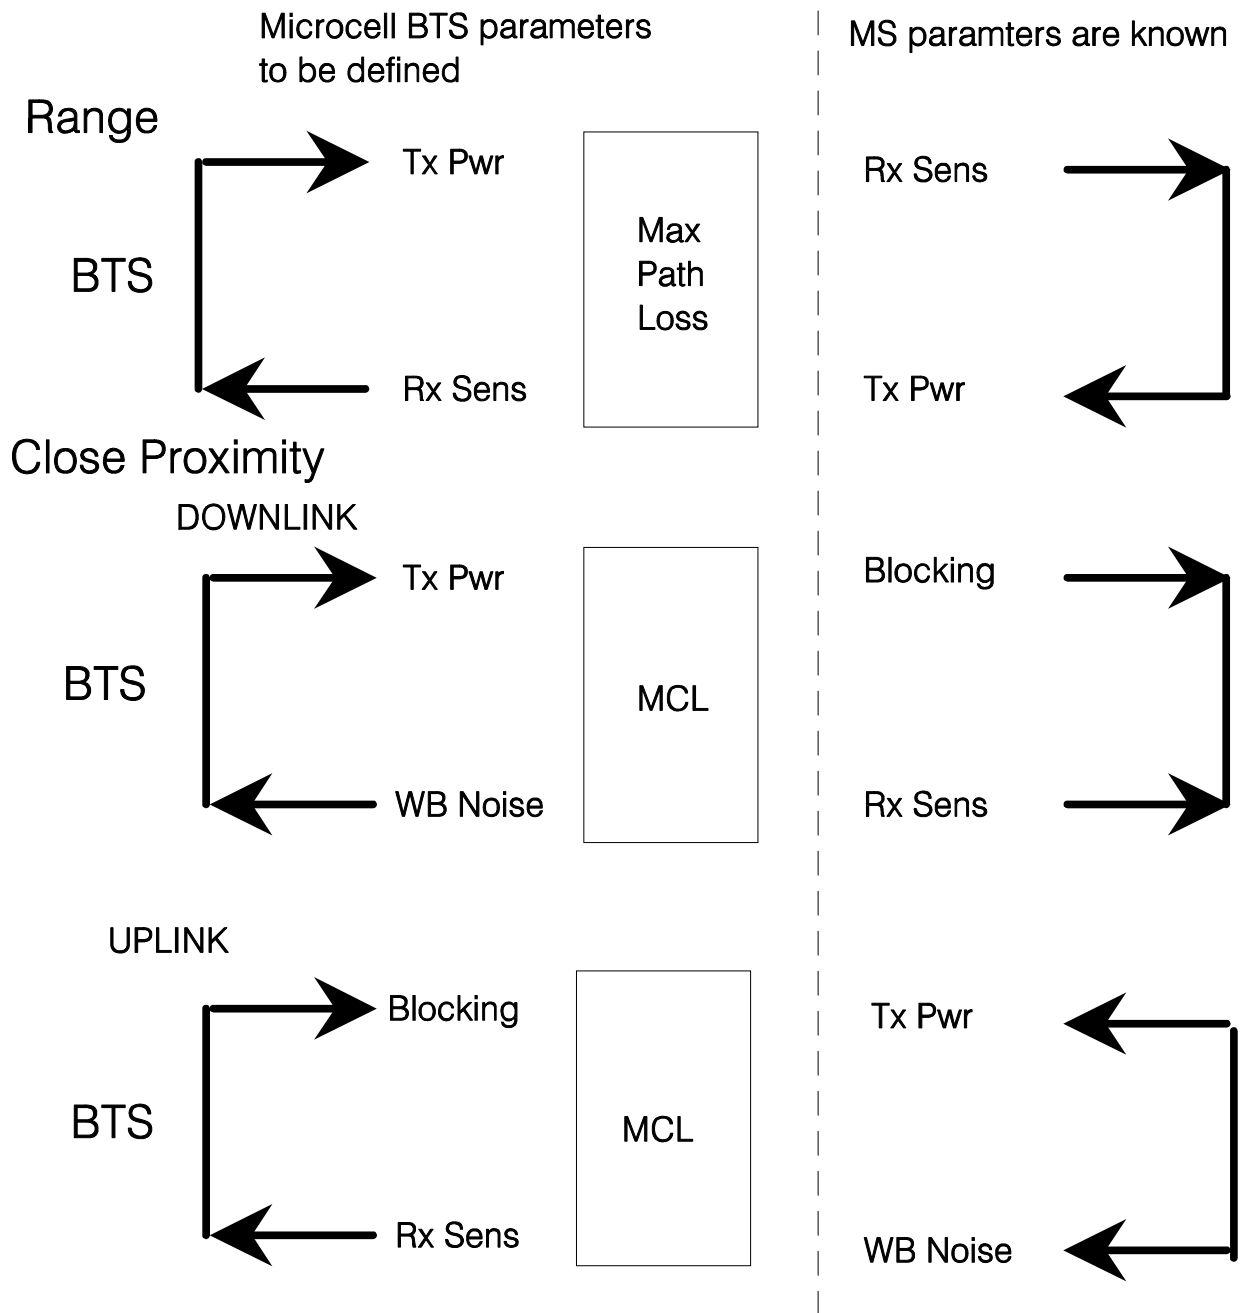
Microcell BTS parameters to be defined

MS paramters are known

Range

BTS

Tx Pwr

Rx Sens

Max Path Loss

Rx Sens

Tx Pwr

Close Proximity

DOWNLINK

BTS

Tx Pwr

WB Noise

MCL

Blocking

Rx Sens

UPLINK

BTS

Blocking

Rx Sens

MCL

Tx Pwr

WB Noise